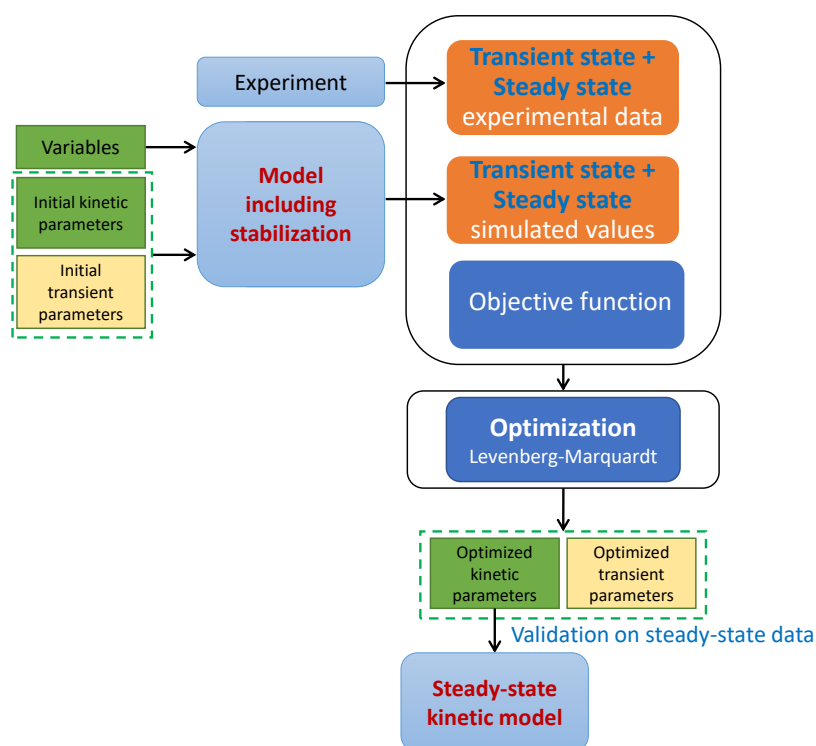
Experiment

Variables

Initial kinetic parameters

Initial transient parameters

Model including stabilization

Transient state + Steady state experimental data

Transient state + Steady state simulated values

Objective function

Optimization
Levenberg-Marquardt

Optimized kinetic parameters

Optimized transient parameters

Validation on steady-state data

Steady-state kinetic model